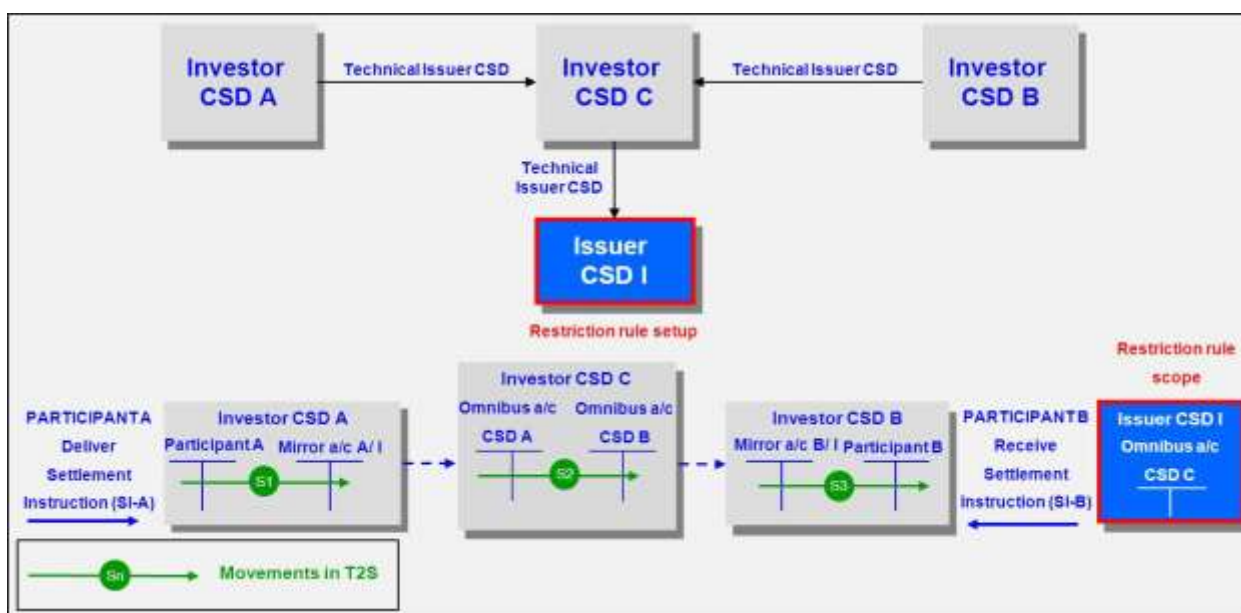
Investor CSD A

Technical Issuer CSD

Investor CSD C

Technical Issuer CSD

Investor CSD B

Technical Issuer CSD

Issuer CSD I

Restriction rule setup

Restriction rule scope

PARTICIPANTA Deliver Settlement Instruction (SI-A)

Investor CSD A

Participant A

Mirror a/c A/ I

S1

Investor CSD C

Omnibus a/c CSD A

Omnibus a/c CSD B

S2

Investor CSD B

Mirror a/c B/ I

Participant B

S3

PARTICIPANTB Receive Settlement Instruction (SI-B)

Issuer CSD I Omnibus a/c CSD C

Sn

Movements in T2S